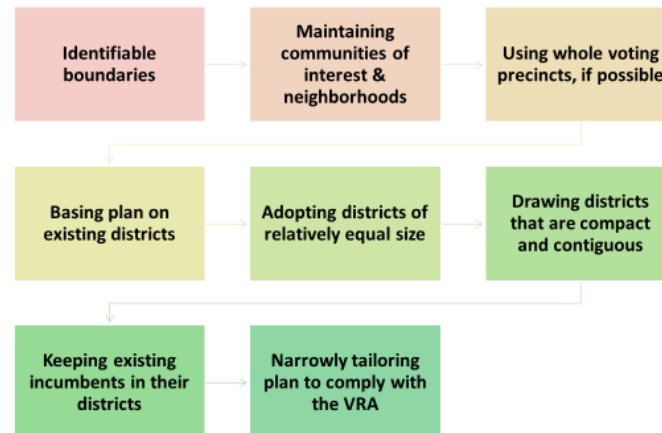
Identifiable boundaries

Maintaining communities of interest & neighborhoods

Using whole voting precincts, if possible

Basing plan on existing districts

Adopting districts of relatively equal size

Drawing districts that are compact and contiguous

Keeping existing incumbents in their districts

Narrowly tailoring plan to comply with the VRA